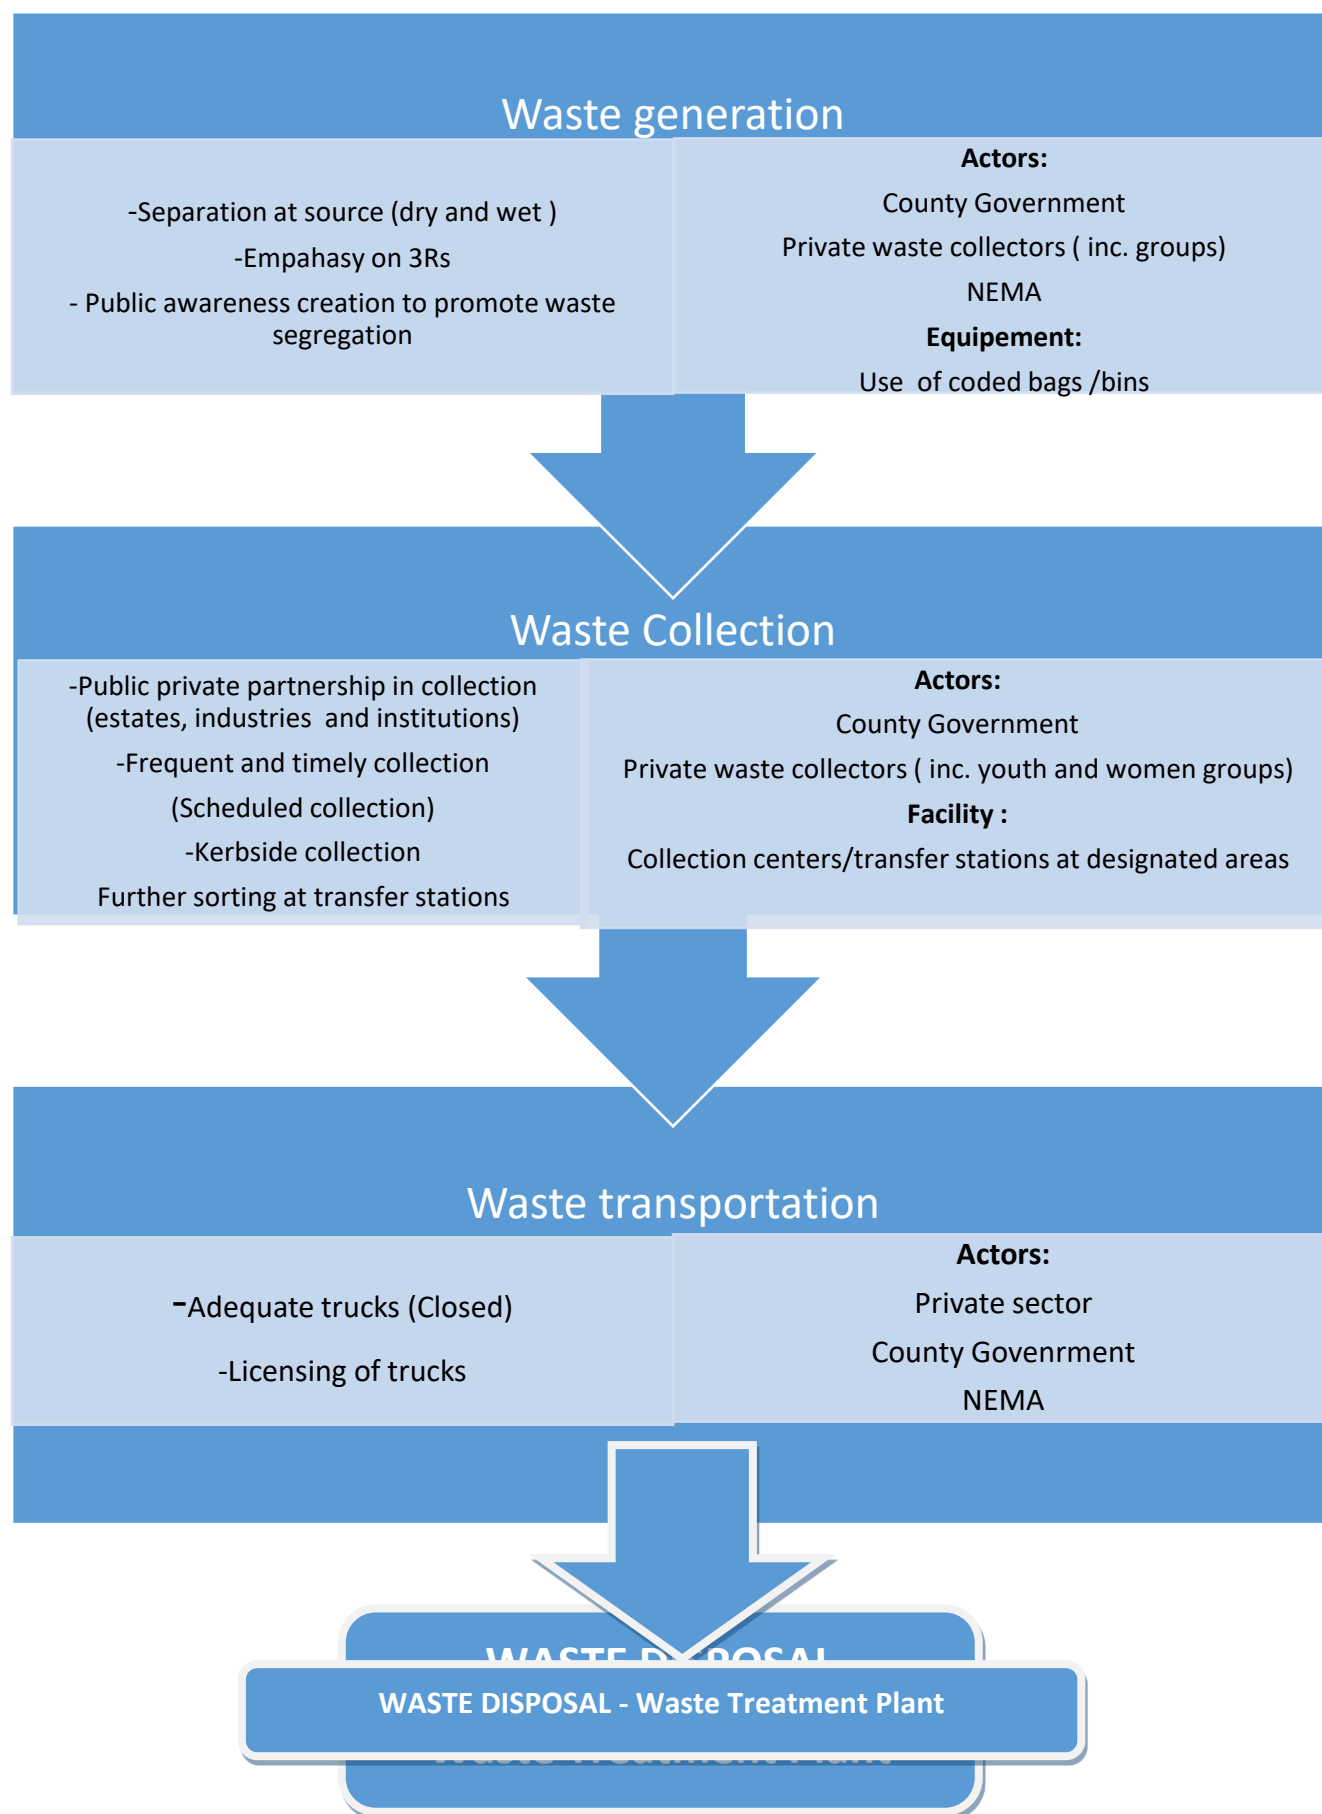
Waste generation

-Separation at source (dry and wet )
-Empahasy on 3Rs
- Public awareness creation to promote waste segregation

Actors:
County Government
Private waste collectors ( inc. groups)
NEMA
Equipement:
Use of coded bags /bins

Waste Collection

-Public private partnership in collection (estates, industries and institutions)
-Frequent and timely collection
(Scheduled collection)
-Kerbside collection
Further sorting at transfer stations

Actors:
County Government
Private waste collectors ( inc. youth and women groups)
Facility :
Collection centers/transfer stations at designated areas

Waste transportation

-Adequate trucks (Closed)
-Licensing of trucks

Actors:
Private sector
County Govenrment
NEMA

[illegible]

WASTE DISPOSAL - Waste Treatment Plant

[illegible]